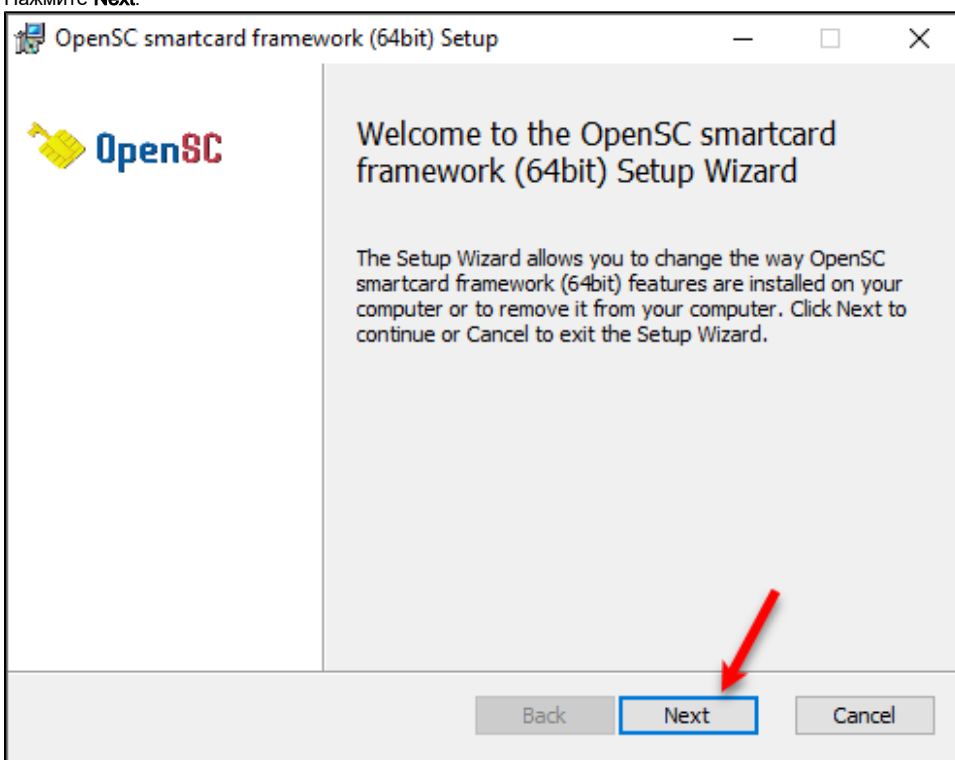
Нажмите Next.

OpenSC smartcard framework (64bit) Setup

OpenSC

Welcome to the OpenSC smartcard framework (64bit) Setup Wizard

The Setup Wizard allows you to change the way OpenSC smartcard framework (64bit) features are installed on your computer or to remove it from your computer. Click Next to continue or Cancel to exit the Setup Wizard.

Back Next Cancel